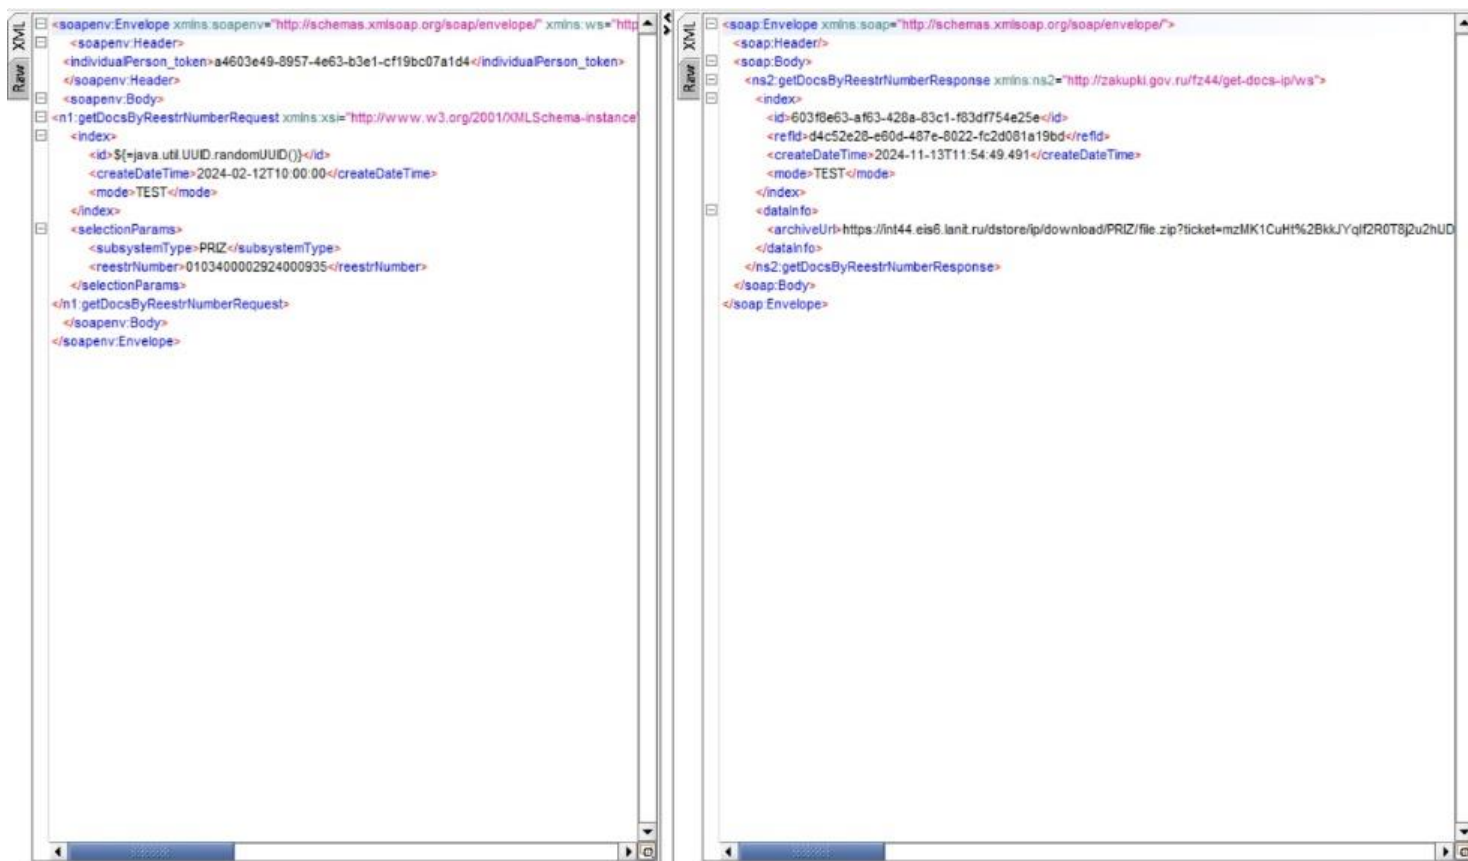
XML
Raw

<soapenv:Envelope xmlns:soapenv="http://schemas.xmlsoap.org/soap/envelope/" xmlns:ws="http
<soapenv:Header>
<individualPerson_token>a4603e49-8957-4e63-b3e1-cf19bc07a1d4</individualPerson_token>
</soapenv:Header>
<soapenv:Body>
<n1:getDocsByReestrNumberRequest xmlns:xsi="http://www.w3.org/2001/XMLSchema-instance
<index>
<id>${=java.util.UUID.randomUUID()}</id>
<createDateTime>2024-02-12T10:00:00</createDateTime>
<mode>TEST</mode>
</index>
<selectionParams>
<subsystemType>PRIZ</subsystemType>
<reestrNumber>0103400002924000935</reestrNumber>
</selectionParams>
</n1:getDocsByReestrNumberRequest>
</soapenv:Body>
</soapenv:Envelope>

XML
Raw

<soap:Envelope xmlns:soap="http://schemas.xmlsoap.org/soap/envelope/">
<soap:Header/>
<soap:Body>
<ns2:getDocsByReestrNumberResponse xmlns:ns2="http://zakupki.gov.ru/fz44/get-docs-ip/ws">
<index>
<id>603f8e63-af63-428a-83c1-f83df754e25e</id>
<refId>d4c52e28-e60d-487e-8022-fc2d081a19bd</refId>
<createDateTime>2024-11-13T11:54:49.491</createDateTime>
<mode>TEST</mode>
</index>
<dataInfo>
<archiveUrl>https://int44.eis6.lanit.ru/dstore/ip/download/PRIZ/file.zip?ticket=mzMK1CuHt%2BkkJYqlf2R0T8j2u2hUD
</dataInfo>
</ns2:getDocsByReestrNumberResponse>
</soap:Body>
</soap:Envelope>